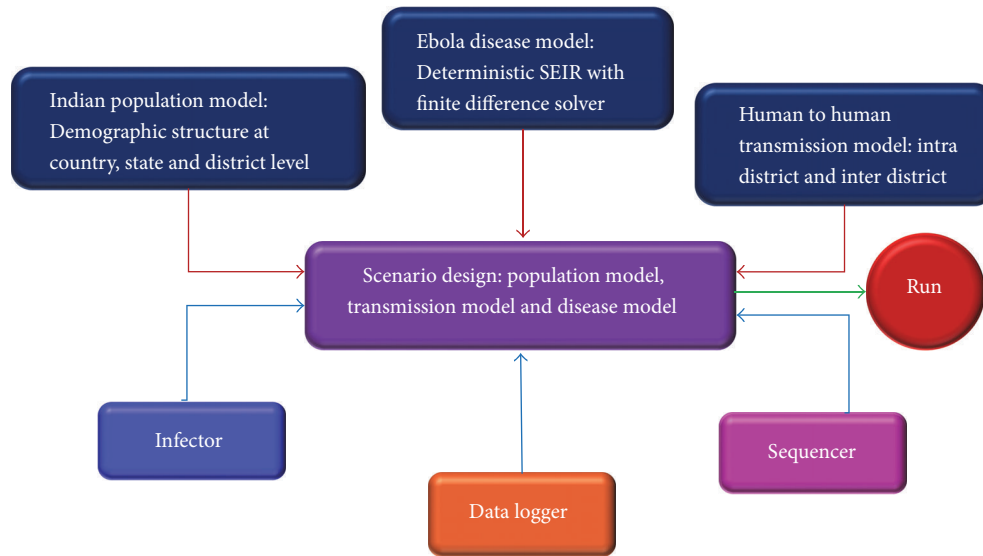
Ebola disease model: Deterministic SEIR with finite difference solver

Indian population model: Demographic structure at country, state and district level

Human to human transmission model: intra district and inter district

Scenario design: population model, transmission model and disease model

Run

Infector

Sequencer

Data logger